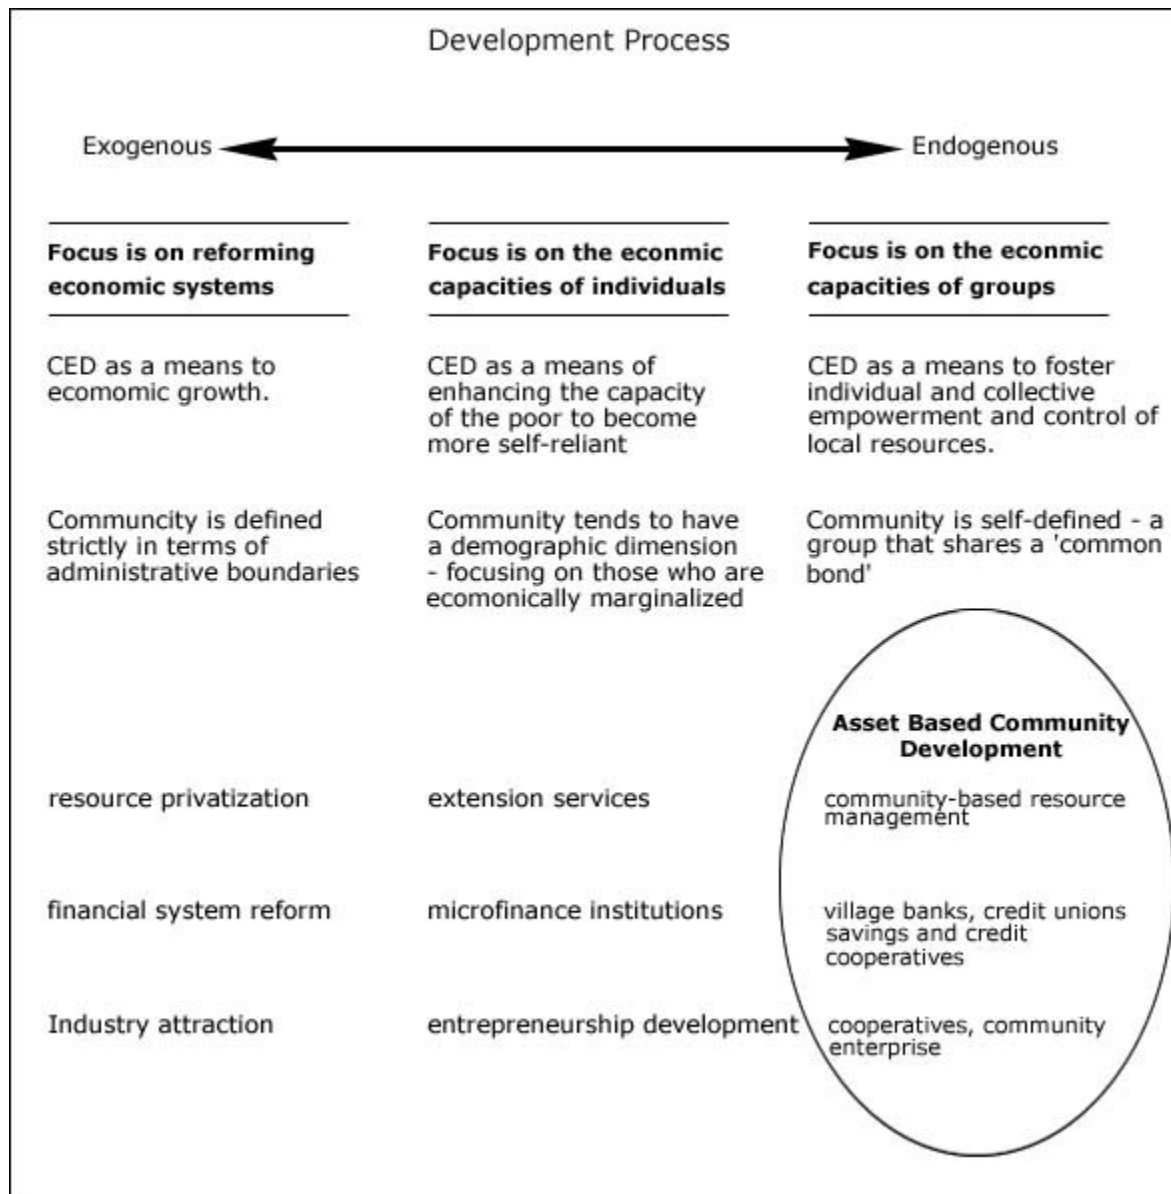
Development Process

Exogenous

Endogenous

**Focus is on reforming economic systems**

CED as a means to ecomomic growth.

Communcity is defined strictly in terms of administrative boundaries

resource privatization

financial system reform

Industry attraction

**Focus is on the econmic capacities of individuals**

CED as a means of enhancing the capacity of the poor to become more self-reliant

Community tends to have a demographic dimension - focusing on those who are ecomonically marginalized

extension services

microfinance institutions

entrepreneurship development

**Focus is on the econmic capacities of groups**

CED as a means to foster individual and collective empowerment and control of local resources.

Community is self-defined - a group that shares a 'common bond'

**Asset Based Community Development**

community-based resource management

village banks, credit unions savings and credit cooperatives

cooperatives, community enterprise